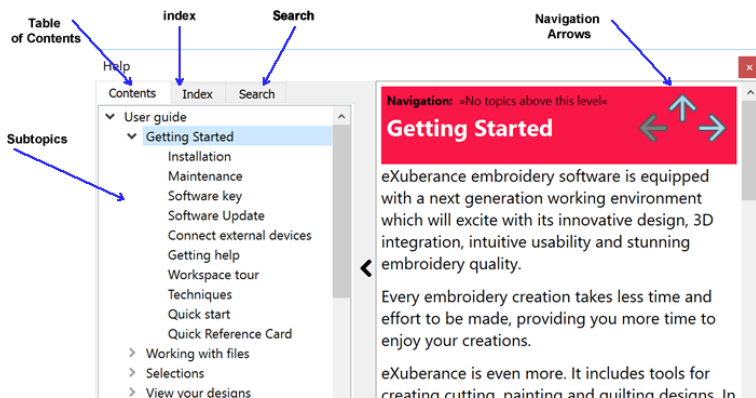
Table of Contents

index

Search

Navigation Arrows

Subtopics

Help

Contents

Index

Search

User guide

Getting Started

Installation

Maintenance

Software key

Software Update

Connect external devices

Getting help

Workspace tour

Techniques

Quick start

Quick Reference Card

Working with files

Selections

View your designs

Navigation: »No topics above this level«

Getting Started

eXuberance embroidery software is equipped with a next generation working environment which will excite with its innovative design, 3D integration, intuitive usability and stunning embroidery quality.

Every embroidery creation takes less time and effort to be made, providing you more time to enjoy your creations.

eXuberance is even more. It includes tools for creating cutting, painting and quilting designs. In